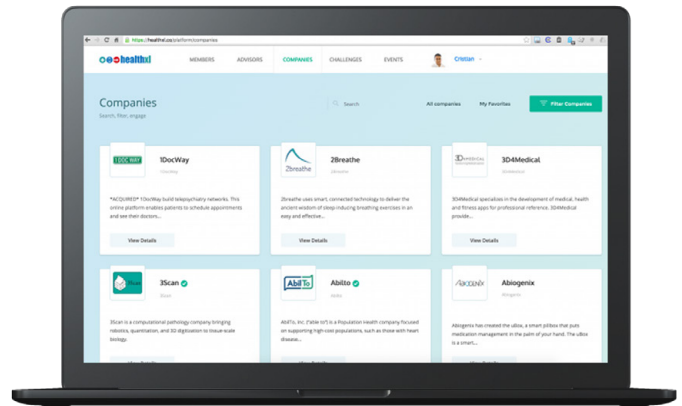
https://healthxl.co/platform/companies

healthxl

MEMBERS ADVISORS COMPANIES CHALLENGES EVENTS

Cristian

Companies
Search, filter, engage

Search

All companies My Favorites Filter Companies

1DOCWAY
1DocWay
1DocWay
*ACQUIRED* 1DocWay build telepsychiatry networks. This online platform enables patients to schedule appointments and see their doctors...
View Details

2breathe
2Breathe
2Breathe
2breathe uses smart, connected technology to deliver the ancient wisdom of sleep inducing breathing exercises in an easy and effective...
View Details

3D4MEDICAL
3D4Medical
3D4Medical
3D4Medical specializes in the development of medical, health and fitness apps for professional reference. 3D4Medical provide...
View Details

3Scan
3Scan
3Scan
3Scan is a computational pathology company bringing robotics, quantitation, and 3D digitization to tissue-scale biology.
View Details

AbilTo
Abilto
Abilto
AbilTo, Inc. ("able to") is a Population Health company focused on supporting high-cost populations, such as those with heart disease...

Abiogenix
Abiogenix
Abiogenix
Abiogenix has created the uBox, a smart pillbox that puts medication management in the palm of your hand. The uBox is a smart...